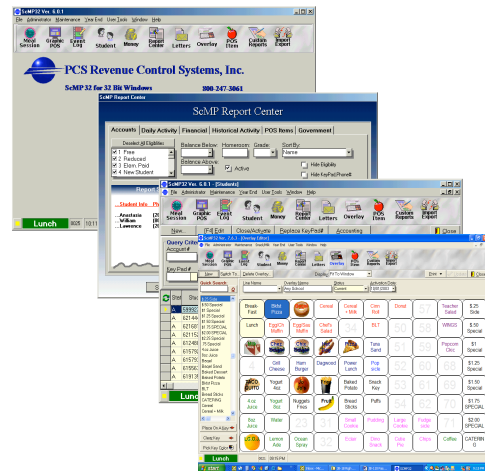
ScMP32 Ver. 6.0.1

File Administrator Maintenance Year End User Tools Window Help

Meal Session Graphic POS Event Log Student Money Report Center Letters Overlay POS Item Custom Reports Import Export

PCS Revenue Control Systems, Inc.

ScMP 32 for 32 Bit Windows 800-247-3061

Lunch

ScMP Report Center

ScMP Report Center

Accounts Daily Activity Financial Historical Activity POS Items Government

Deselect All Eligibilities

1 Free
2 Reduced
3 Elem. Paid
4 New Student

Balance Below
Balance Above
Homeroom Grade Sort By
Name
Active
Hide Eligibility
Hide KeyPad/PhoneID

ScMP32 Ver. 6.0.1 - [Students]

File Administrator Maintenance Year End User Tools Window Help

Meal Session Graphic POS Event Log Student Money Report Center Letters Overlay POS Item Custom Reports Import Export

New Edit Close/Activate Replace KeyPad Accounting Close

Query Criteria
Account #
Key Pad #

Student Info Ph
...Anastasia
...William
...Lawrence

ScMP32 Ver. 7.0.3 - [Overlay Editor]

File Administrator Maintenance Year End User Tools Window Help

New Switch To Delete Overlay... Display Fit To Window Print Close

Quick Search

Line Name Overlay Name Status Activation Date

| Break Fast | Bkfst Pizza | Cereal | Cereal | Cereal + Milk | Chm Roll | Donut | | Teacher Salad | $.25 Side |
|---|---|---|---|---|---|---|---|---|---|
| Lunch | Egg/Ch Muffin | Egg/Sau Muffin | Chef's Salad | | BLT | | | WINGS | $.50 Special |
| | | | | | Tuna Sand | | | Popcorn Chic | $1.00 SPECIAL |
| | Grill Cheese | Ham Burger | Dagwood | Power Lunch | | | | | $1.25 SPECIAL |
| TACO SALAD | Yogurt 8oz | | | Baked Potato | Snack Nut | | | | $1.50 Special |
| 4oz Juice | 1oz Yogurt | Nuggets Fries | | Bread Sticks | Puffs | | | | $1.75 SPECIAL |
| 4oz Juice | Water | | | Cookie | Pudding | Large Coffee | Fudge-sicle | | $2.00 SPECIAL |
| | Lemon Ade | Ocean Spray | | Extra | Dino Snack | Gatorade | Chips | Coffee | CATERING |

Place On Active
Clear Key
Pick Key Color

Lunch